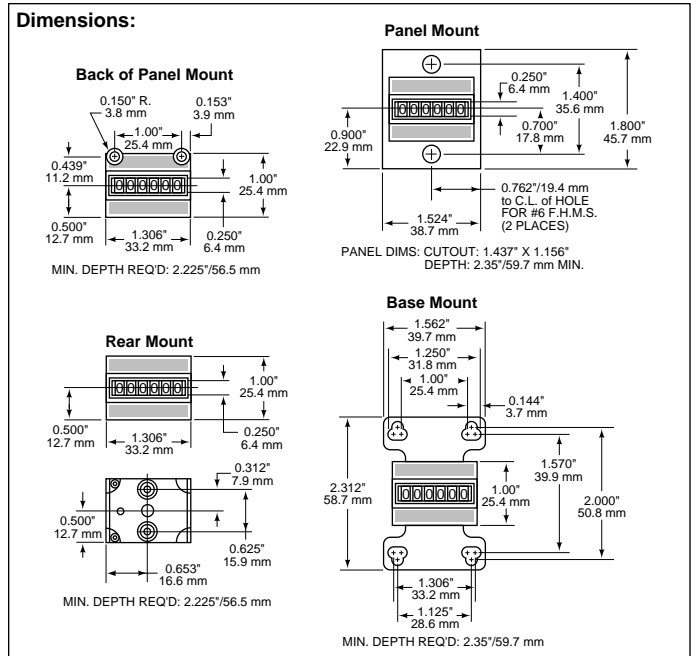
Dimensions:

Back of Panel Mount

0.150" R.
3.8 mm

0.153"
3.9 mm

1.00"
25.4 mm

0.439"
11.2 mm

1.00"
25.4 mm

0.500"
12.7 mm

1.306"
33.2 mm

0.250"
6.4 mm

MIN. DEPTH REQ'D: 2.225"/56.5 mm

Panel Mount

0.250"
6.4 mm

1.400"
35.6 mm

0.900"
22.9 mm

0.700"
17.8 mm

1.800"
45.7 mm

0.762"/19.4 mm
to C.L. of HOLE
FOR #6 F.H.M.S.
(2 PLACES)

1.524"
38.7 mm

PANEL DIMS: CUTOUT: 1.437" X 1.156"
DEPTH: 2.35"/59.7 mm MIN.

Rear Mount

1.00"
25.4 mm

0.500"
12.7 mm

1.306"
33.2 mm

0.250"
6.4 mm

0.312"
7.9 mm

0.500"
12.7 mm

0.625"
15.9 mm

0.653"
16.6 mm

MIN. DEPTH REQ'D: 2.225"/56.5 mm

Base Mount

1.562"
39.7 mm

1.250"
31.8 mm

1.00"
25.4 mm

0.144"
3.7 mm

1.570"
39.9 mm

2.312"
58.7 mm

1.00"
25.4 mm

2.000"
50.8 mm

1.306"
33.2 mm

1.125"
28.6 mm

MIN. DEPTH REQ'D: 2.35"/59.7 mm